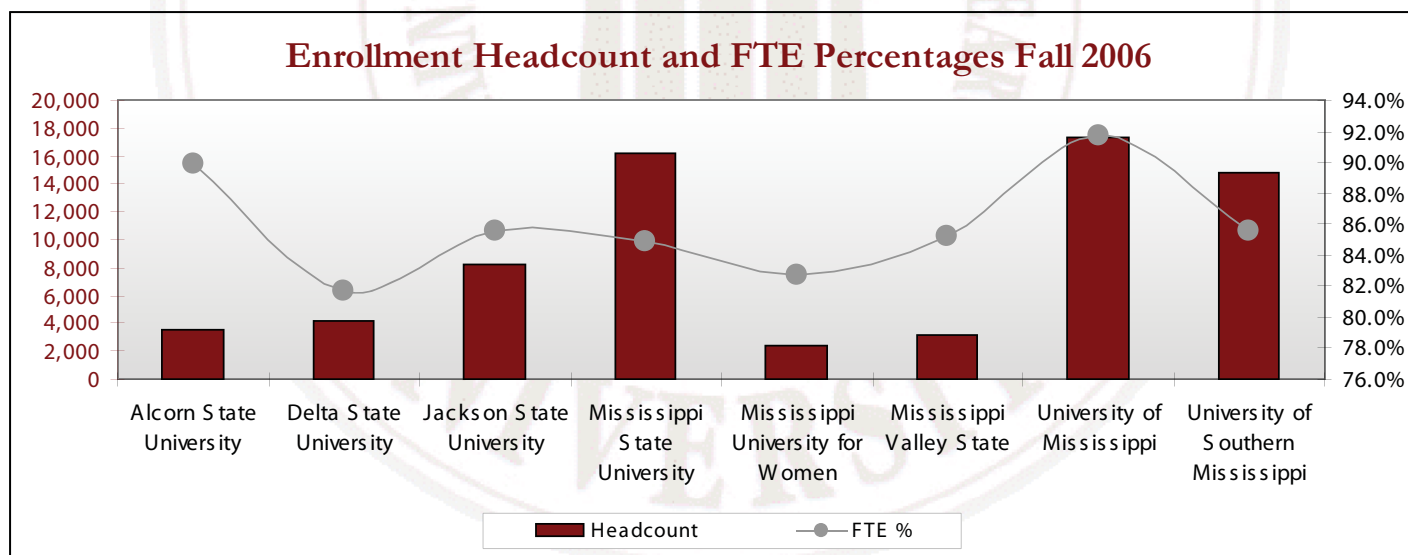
Enrollment Headcount and FTE Percentages Fall 2006

20,000
18,000
16,000
14,000
12,000
10,000
8,000
6,000
4,000
2,000
0

94.0%
92.0%
90.0%
88.0%
86.0%
84.0%
82.0%
80.0%
78.0%
76.0%

Alcorn State University
Delta State University
Jackson State University
Mississippi State University
Mississippi University for Women
Mississippi Valley State
University of Mississippi
University of Southern Mississippi

Headcount
FTE %